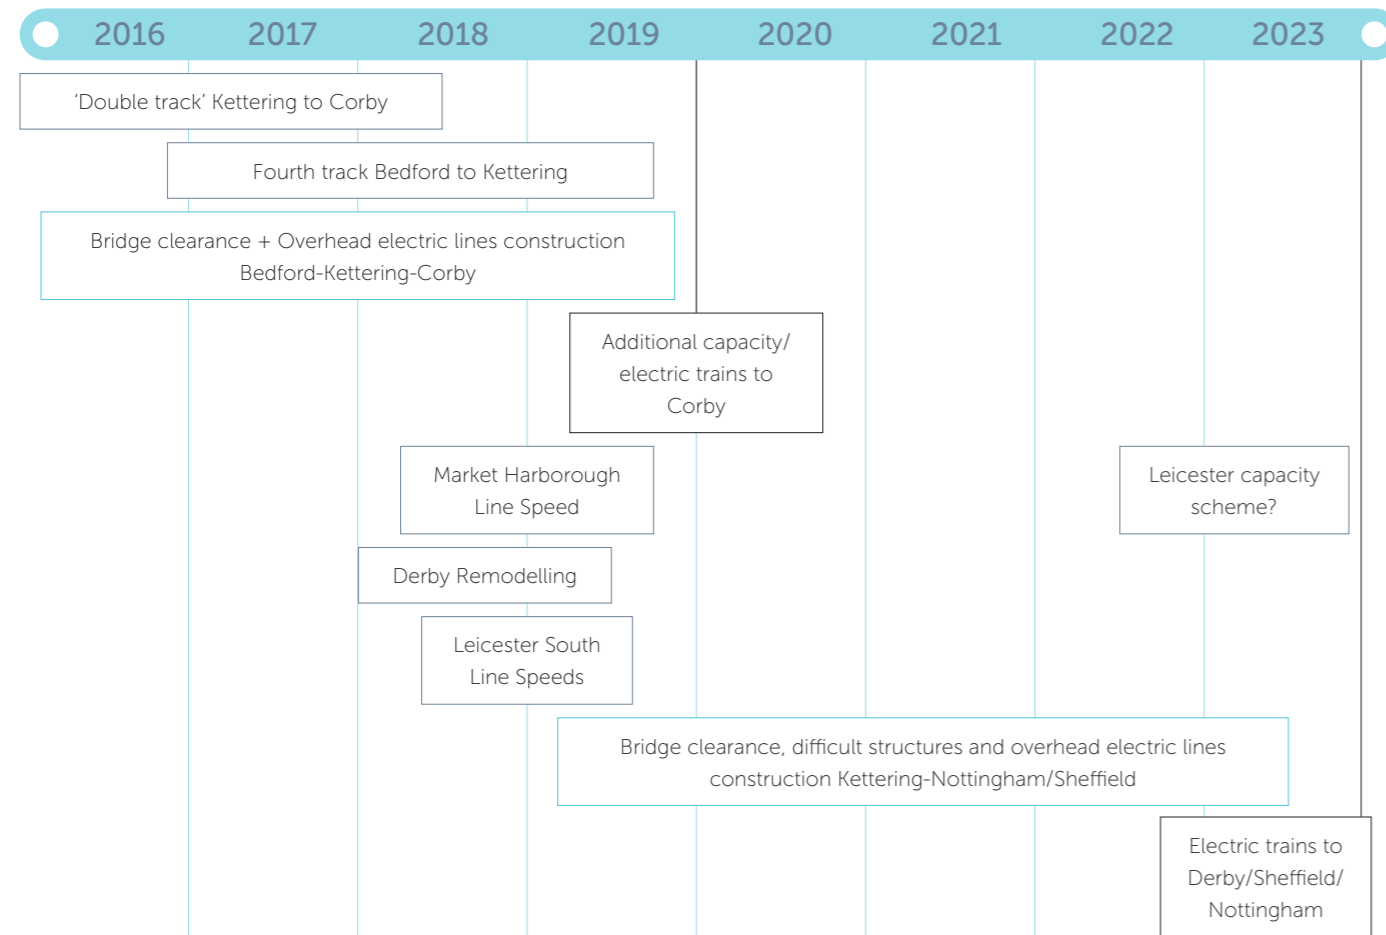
2016 2017 2018 2019 2020 2021 2022 2023

'Double track' Kettering to Corby

Fourth track Bedford to Kettering

Bridge clearance + Overhead electric lines construction Bedford-Kettering-Corby

Additional capacity/ electric trains to Corby

Market Harborough Line Speed

Leicester capacity scheme?

Derby Remodelling

Leicester South Line Speeds

Bridge clearance, difficult structures and overhead electric lines construction Kettering-Nottingham/Sheffield

Electric trains to Derby/Sheffield/ Nottingham